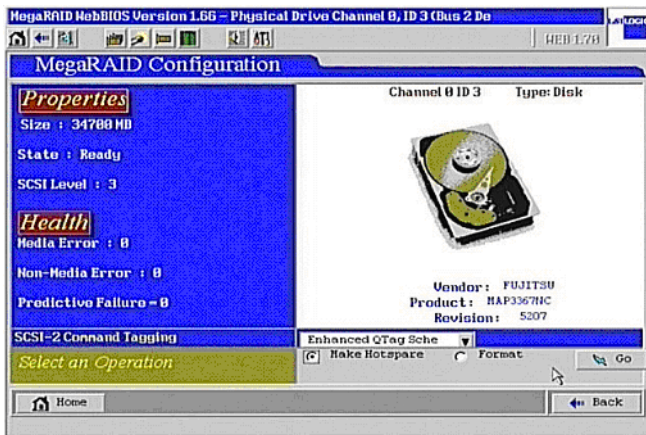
MegaRAID WebBIOS Version 1.66 – Physical Drive Channel 0, ID 3 (Bus 2 De

WEB 1.78

MegaRAID Configuration

Properties

Size : 34700 MB

State : Ready

SCSI Level : 3

Health

Media Error : 0

Non-Media Error : 0

Predictive Failure = 0

Channel 0 ID 3 Type: Disk

Vendor: FUJITSU
Product: MAP3367NC
Revision: 5207

SCSI-2 Command Tagging

Enhanced QTag Sche

Select an Operation

Make Hotspare

Format

Go

Home

Back